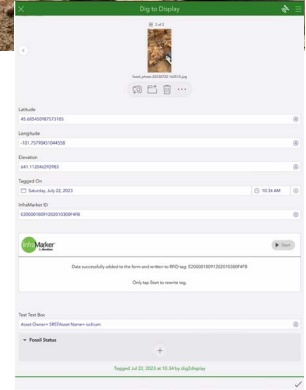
Dig to Display

1 of 2

fossil_photo-20230722-163013.jpg

Latitude
45.685450987573185

Longitude
-101.75798451044558

Elevation
641.11284629983

Tagged On
Saturday, July 22, 2023
10:34 AM

InfraMarker ID
E200001809120201030004F8

InfraMarker

Start

Data successfully added to the form and written to RFID tag: E200001809120201030004F8

Only tap Start to rewrite tag.

Text Test Box
Asset Owner= SBST Asset Name= rockrum

Fossil Status

+

Tagged Jul 22, 2023 at 10:34 by dig2display